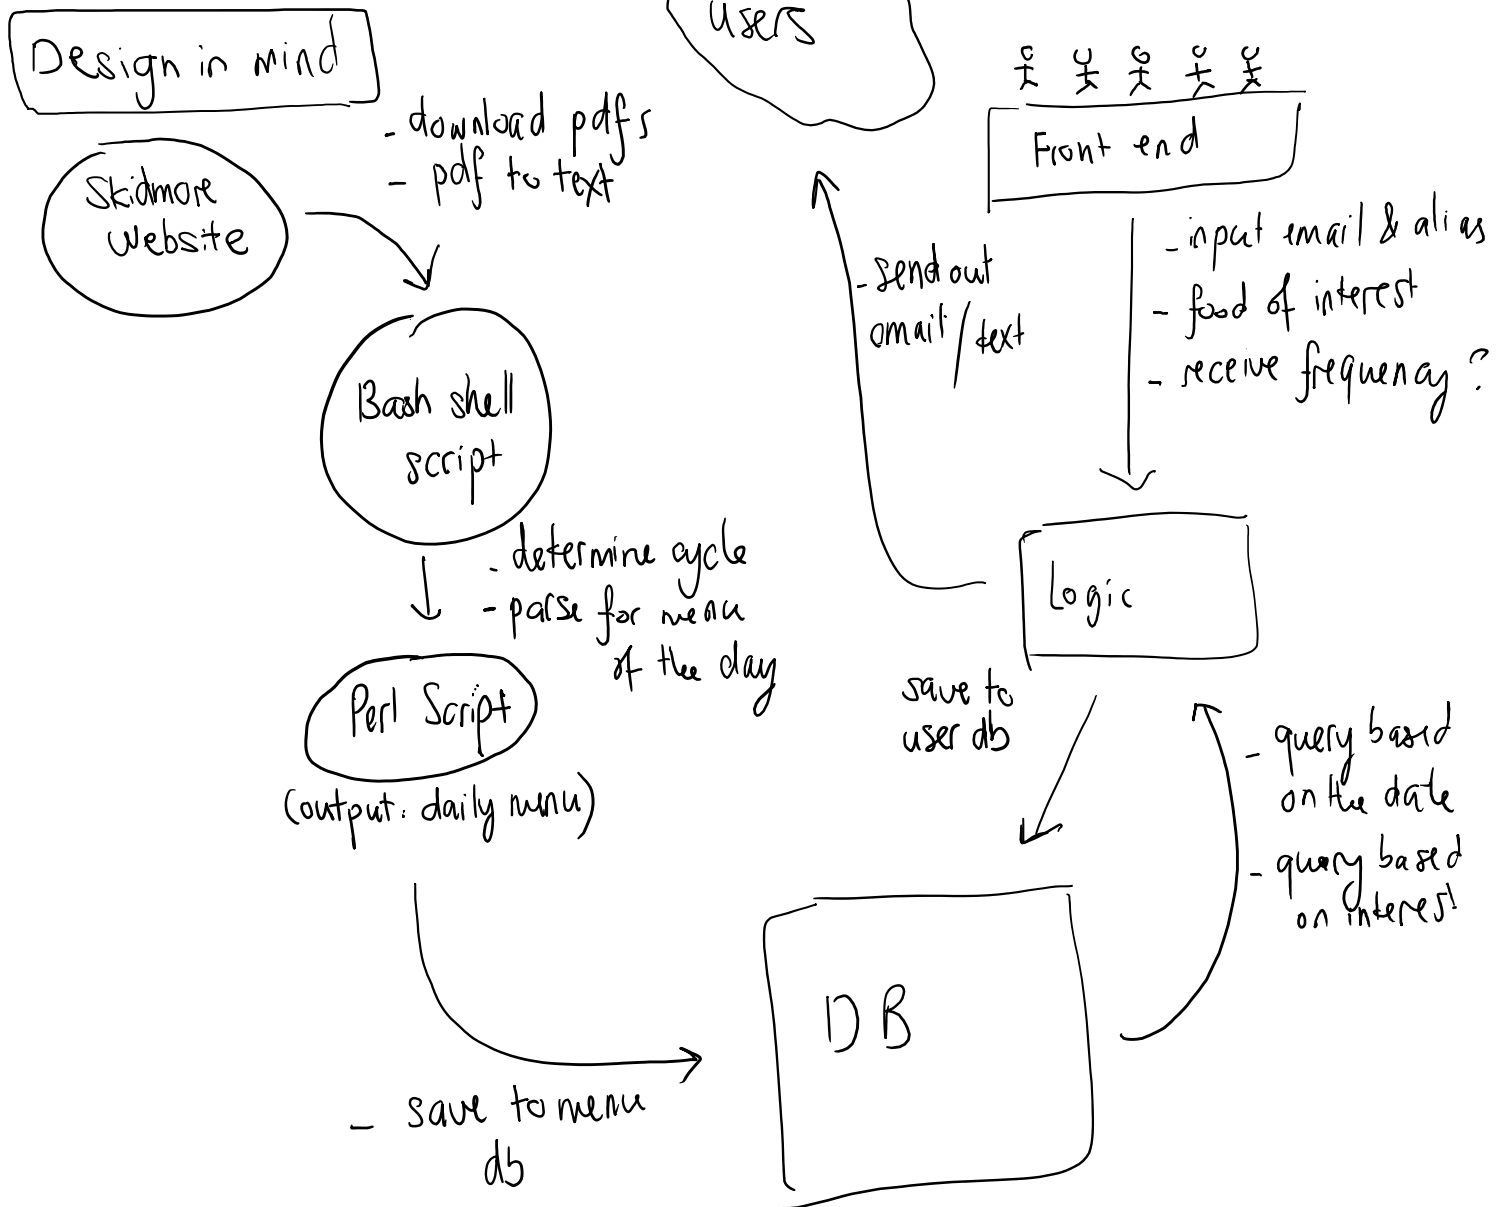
Design in mind

Users

Front end

Skidmore Website

- download pdfs
- pdf to text

Bash shell script

- determine cycle
- parse for menu of the day

Perl Script

(output: daily menu)

- send out email / text

- input email & alias
- food of interest
- receive frequency ?

Logic

save to user db

- query based on the date
- query based on interest

DB

- save to menu db